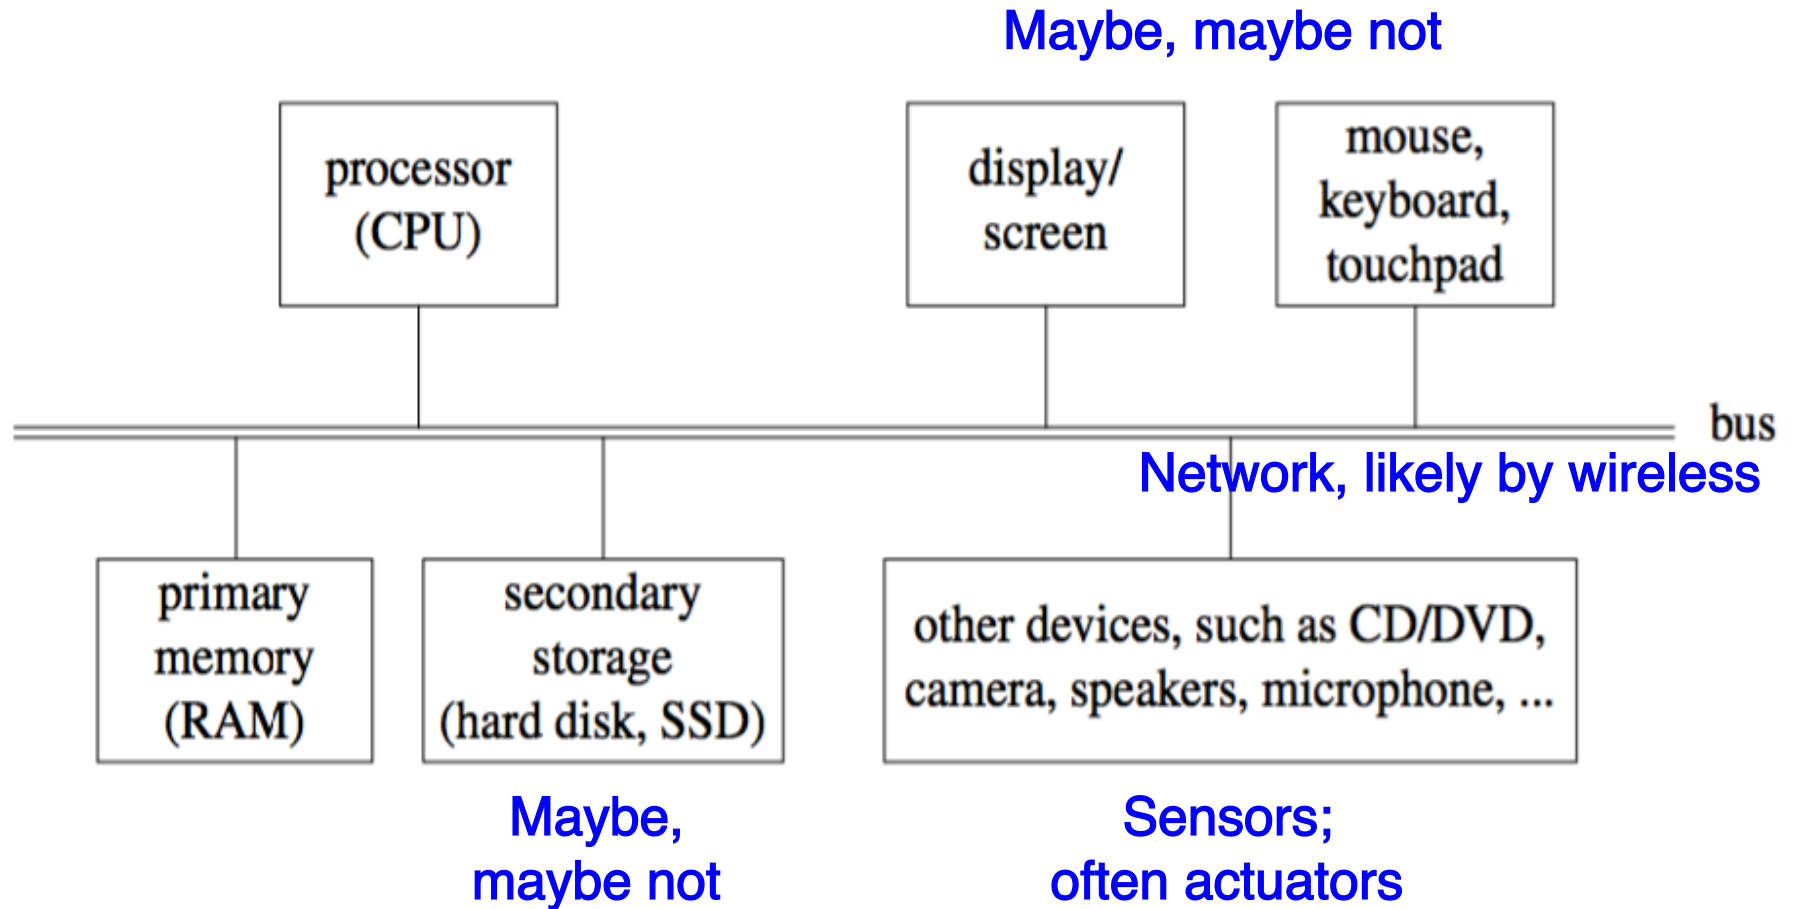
Maybe, maybe not

processor (CPU)

display/ screen

mouse, keyboard, touchpad

bus

Network, likely by wireless

primary memory (RAM)

secondary storage (hard disk, SSD)

other devices, such as CD/DVD, camera, speakers, microphone, ...

Maybe, maybe not

Sensors; often actuators